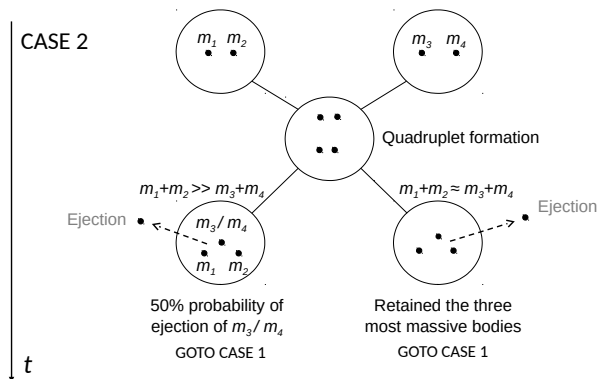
CASE 2

$m_1$ $m_2$

$m_3$ $m_4$

Quadruplet formation

$m_1$+$m_2$ >> $m_3$+$m_4$

$m_1$+$m_2$ ≈ $m_3$+$m_4$

Ejection

$m_3$ / $m_4$

$m_1$ $m_2$

Ejection

50% probability of ejection of $m_3$/ $m_4$

GOTO CASE 1

Retained the three most massive bodies

GOTO CASE 1

$t$